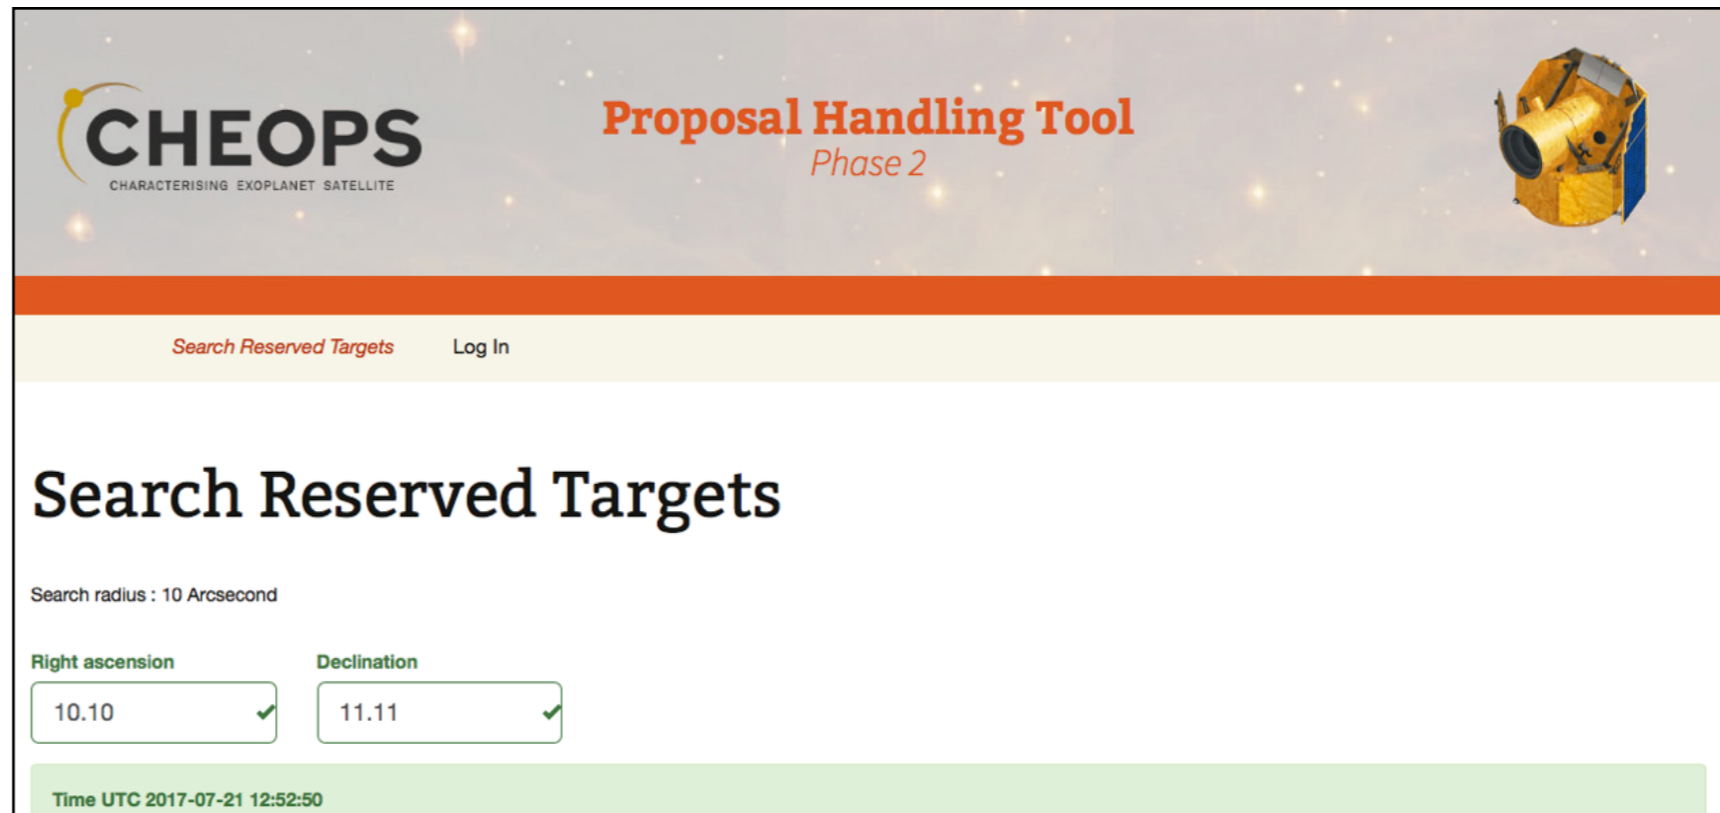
CHEOPS
CHARACTERISING EXOPLANET SATELLITE

Proposal Handling Tool
Phase 2

Search Reserved Targets    Log In

Search Reserved Targets

Search radius : 10 Arcsecond

Right ascension
10.10

Declination
11.11

Time UTC 2017-07-21 12:52:50